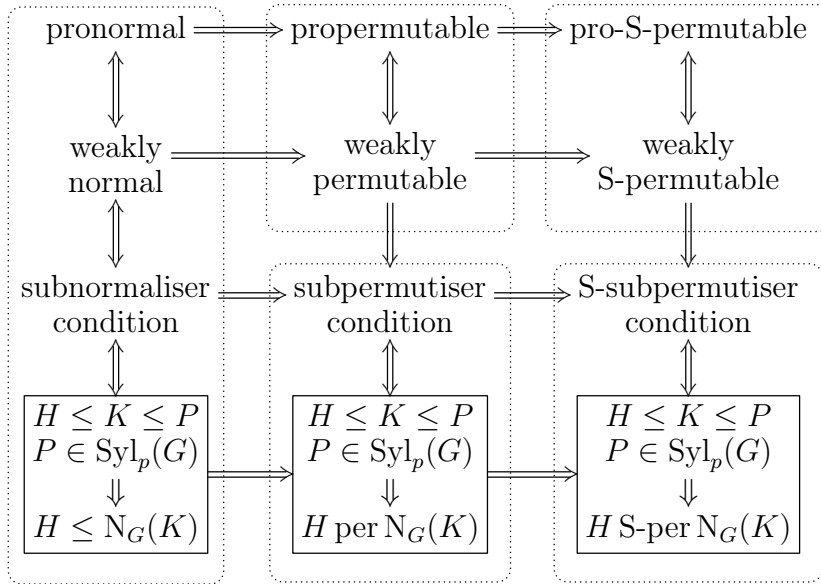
pronormal $\Longrightarrow$ propermutable $\Longrightarrow$ pro-S-permutable

$\Updownarrow$ $\Updownarrow$ $\Updownarrow$

weakly normal $\Longrightarrow$ weakly permutable $\Longrightarrow$ weakly S-permutable

$\Updownarrow$ $\Downarrow$ $\Downarrow$

subnormaliser condition $\Longrightarrow$ subpermutiser condition $\Longrightarrow$ S-subpermutiser condition

$\Updownarrow$ $\Updownarrow$ $\Updownarrow$

$H \leq K \leq P$
$P \in \mathrm{Syl}_p(G)$
$\Downarrow$
$H \leq \mathrm{N}_G(K)$

$\Longrightarrow$

$H \leq K \leq P$
$P \in \mathrm{Syl}_p(G)$
$\Downarrow$
$H \text{ per } \mathrm{N}_G(K)$

$\Longrightarrow$

$H \leq K \leq P$
$P \in \mathrm{Syl}_p(G)$
$\Downarrow$
$H \text{ S-per } \mathrm{N}_G(K)$